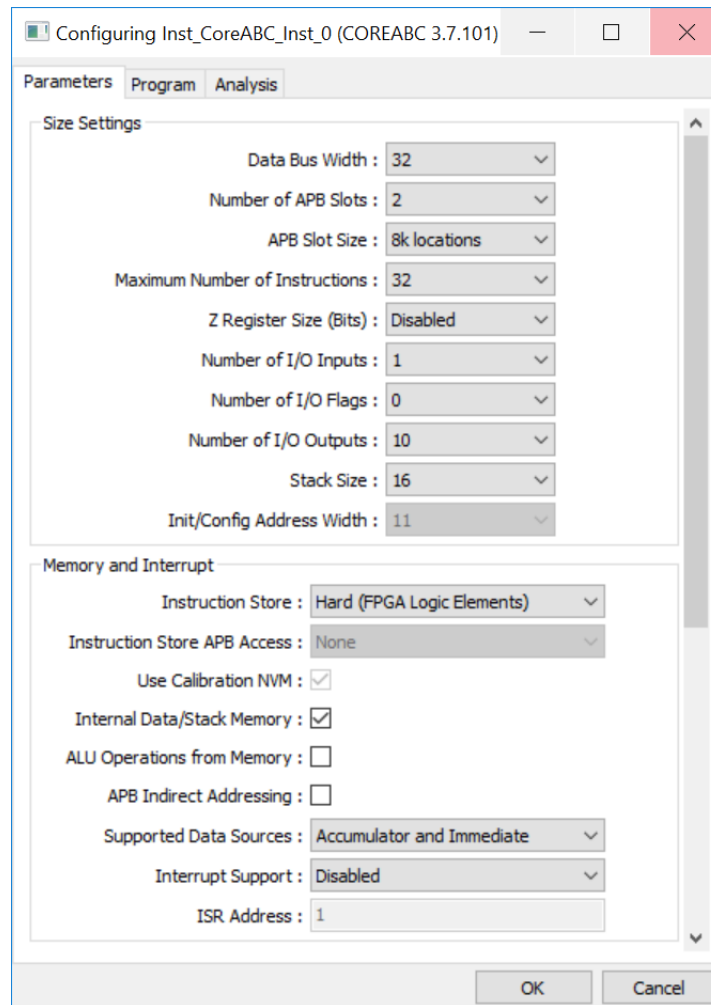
Configuring Inst_CoreABC_Inst_0 (COREABC 3.7.101)

Parameters Program Analysis

Size Settings

Data Bus Width : 32
Number of APB Slots : 2
APB Slot Size : 8k locations
Maximum Number of Instructions : 32
Z Register Size (Bits) : Disabled
Number of I/O Inputs : 1
Number of I/O Flags : 0
Number of I/O Outputs : 10
Stack Size : 16
Init/Config Address Width : 11

Memory and Interrupt

Instruction Store : Hard (FPGA Logic Elements)
Instruction Store APB Access : None
Use Calibration NVM :
Internal Data/Stack Memory :
ALU Operations from Memory :
APB Indirect Addressing :
Supported Data Sources : Accumulator and Immediate
Interrupt Support : Disabled
ISR Address : 1

OK Cancel